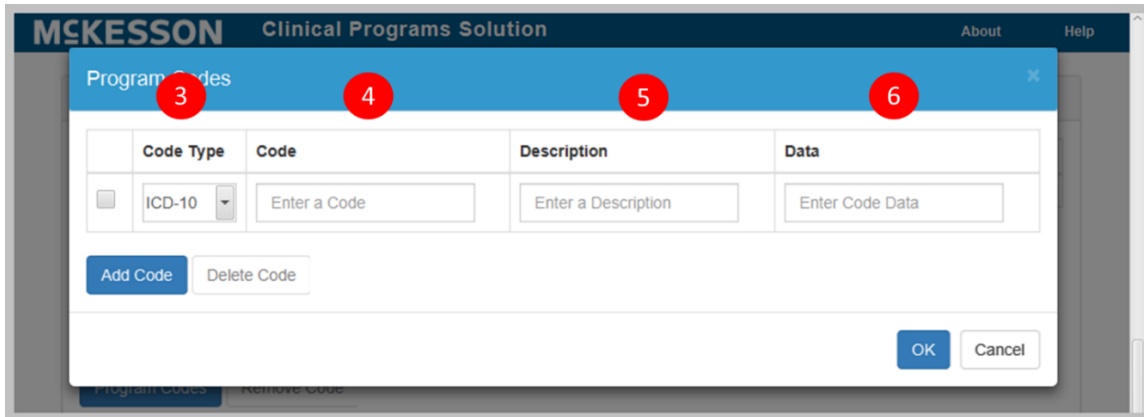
McKESSON Clinical Programs Solution

About Help

Program Codes

×

3 4 5 6

| | Code Type | Code | Description | Data |
|---|---|---|---|---|
| ☐ | ICD-10 | Enter a Code | Enter a Description | Enter Code Data |

Add Code Delete Code

OK Cancel

Program Codes Remove Code